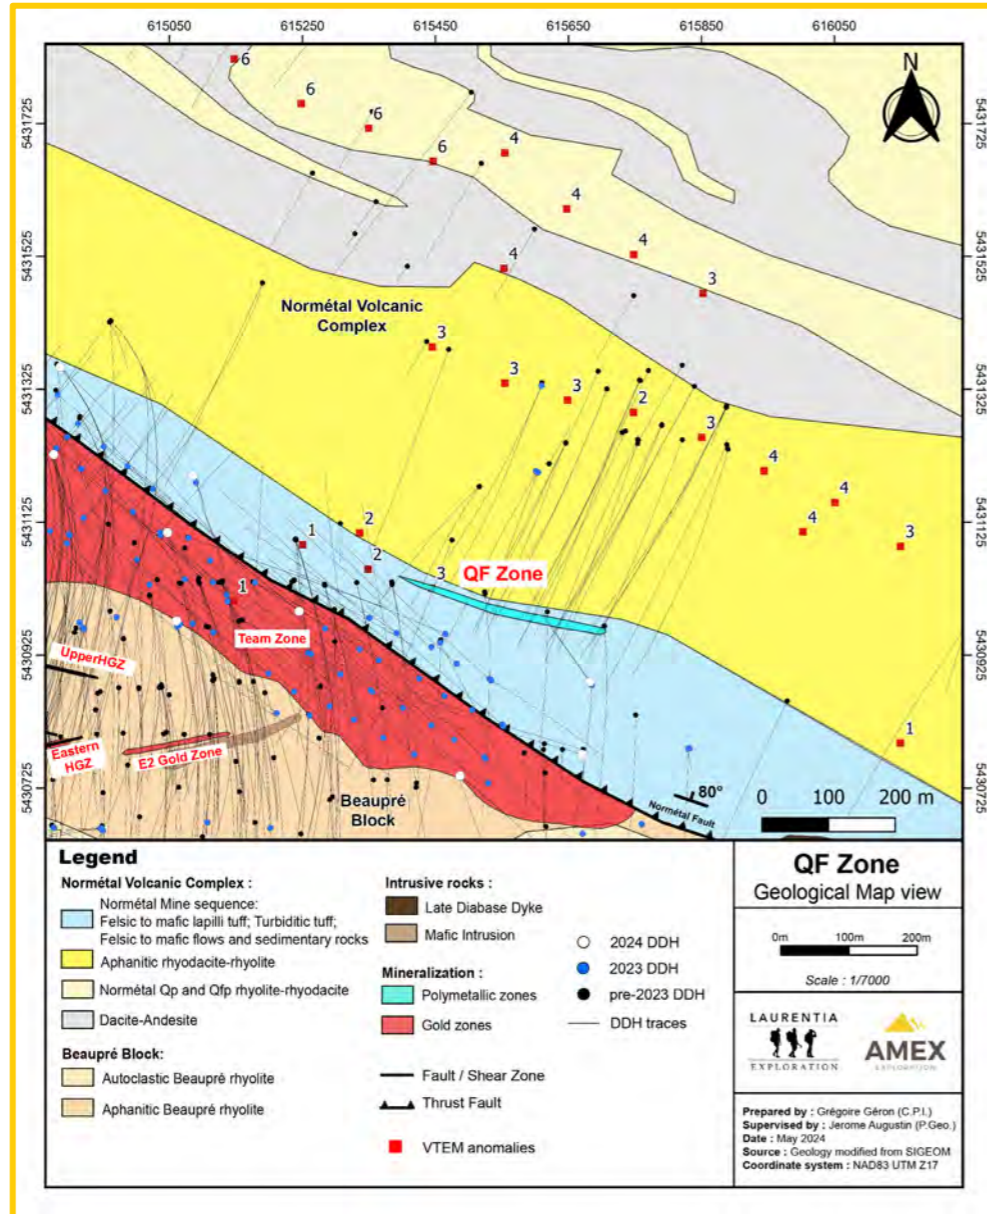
615050 615250 615450 615650 615850 616050

5431725 5431525 5431325 5431125 5430925 5430725

5431725 5431525 5431325 5431125 5430925 5430725

N

6 6 6 6 4 4 4 4 3 3 3 3 2 3 4 4 4 3 2 2 1 3 1 1

Normétal Volcanic Complex

QF Zone

Team Zone

UpperHGZ

Eastern HGZ

E2 Gold Zone

Beaupré Block

80°

Normétal Fault

0 100 200 m

Legend

Normétal Volcanic Complex :
Normétal Mine sequence: Felsic to mafic lapilli tuff; Turbiditic tuff; Felsic to mafic flows and sedimentary rocks
Aphanitic rhyodacite-rhyolite
Normétal Qp and Qfp rhyolite-rhyodacite
Dacite-Andesite

Beaupré Block:
Autoclastic Beaupré rhyolite
Aphanitic Beaupré rhyolite

Intrusive rocks :
Late Diabase Dyke
Mafic Intrusion

Mineralization :
Polymetallic zones
Gold zones

Fault / Shear Zone
Thrust Fault

VTEM anomalies

2024 DDH
2023 DDH
pre-2023 DDH
DDH traces

QF Zone
Geological Map view

0m 100m 200m
Scale : 1/7000

LAURENTIA EXPLORATION

AMEX EXPLORATION

Prepared by : Grégoire Géron (C.P.I.)
Supervised by : Jerome Augustin (P.Geo.)
Date : May 2024
Source : Geology modified from SIGEOM
Coordinate system : NAD83 UTM Z17